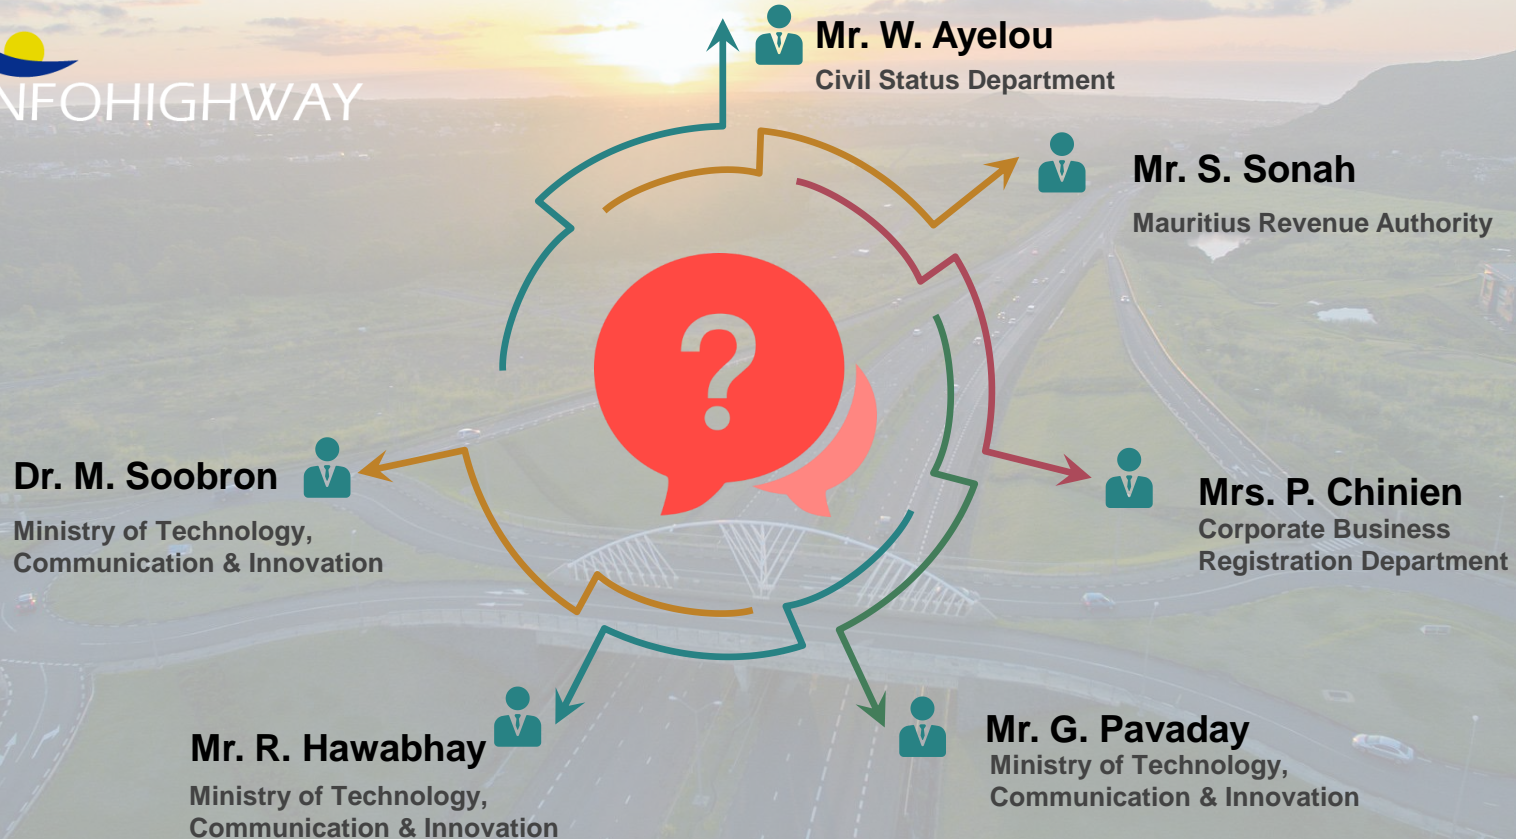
NFOHIGHWAY

Mr. W. Ayelou
Civil Status Department

Mr. S. Sonah
Mauritius Revenue Authority

Dr. M. Soobron
Ministry of Technology, Communication & Innovation

?

Mrs. P. Chinien
Corporate Business Registration Department

Mr. R. Hawabhay
Ministry of Technology, Communication & Innovation

Mr. G. Pavaday
Ministry of Technology, Communication & Innovation